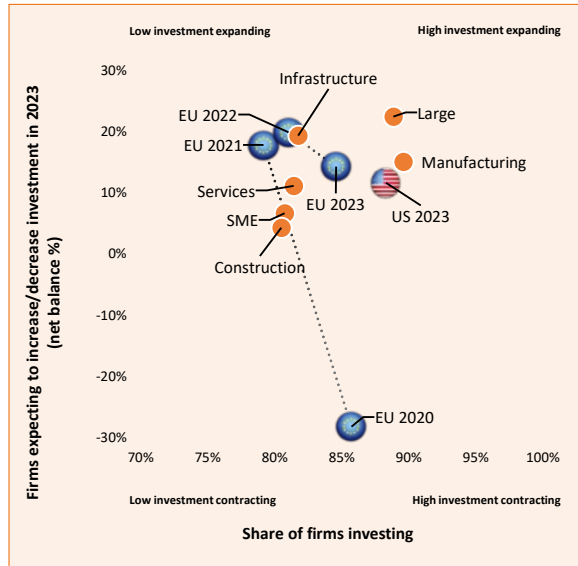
Low investment expanding

High investment expanding

Firms expecting to increase/decrease investment in 2023 (net balance %)

30%

20%

10%

0%

-10%

-20%

-30%

Infrastructure

EU 2022

Large

EU 2021

Manufacturing

Services

EU 2023

US 2023

SME

Construction

EU 2020

70%

75%

80%

85%

90%

95%

100%

Low investment contracting

High investment contracting

Share of firms investing